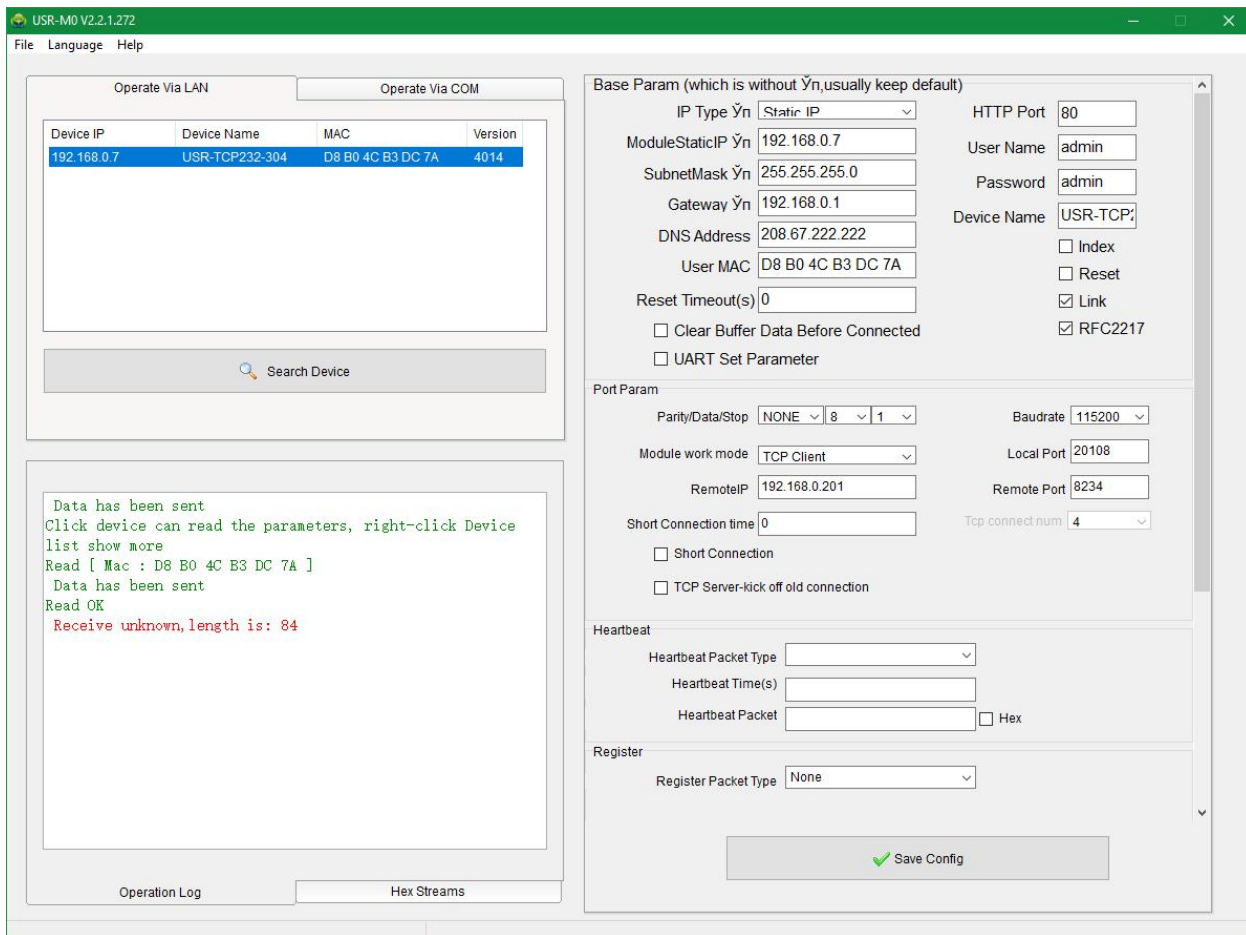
USR-M0 V2.2.1.272

File Language Help

Operate Via LAN | Operate Via COM

| Device IP | Device Name | MAC | Version |
|---|---|---|---|
| 192.168.0.7 | USR-TCP232-304 | D8 B0 4C B3 DC 7A | 4014 |

Search Device

Data has been sent
Click device can read the parameters, right-click Device list show more
Read [ Mac : D8 B0 4C B3 DC 7A ]
Data has been sent
Read OK
Receive unknown,length is: 84

Operation Log | Hex Streams

Base Param (which is without Ўп,usually keep default)

IP Type Ўп Static IP
ModuleStaticIP Ўп 192.168.0.7
SubnetMask Ўп 255.255.255.0
Gateway Ўп 192.168.0.1
DNS Address 208.67.222.222
User MAC D8 B0 4C B3 DC 7A
Reset Timeout(s) 0
Clear Buffer Data Before Connected
UART Set Parameter

HTTP Port 80
User Name admin
Password admin
Device Name USR-TCP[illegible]
Index
Reset
Link
RFC2217

Port Param

Parity/Data/Stop NONE 8 1
Baudrate 115200
Module work mode TCP Client
Local Port 20108
RemoteIP 192.168.0.201
Remote Port 8234
Short Connection time 0
Tcp connect num 4
Short Connection
TCP Server-kick off old connection

Heartbeat

Heartbeat Packet Type
Heartbeat Time(s)
Heartbeat Packet
Hex

Register

Register Packet Type None

Save Config